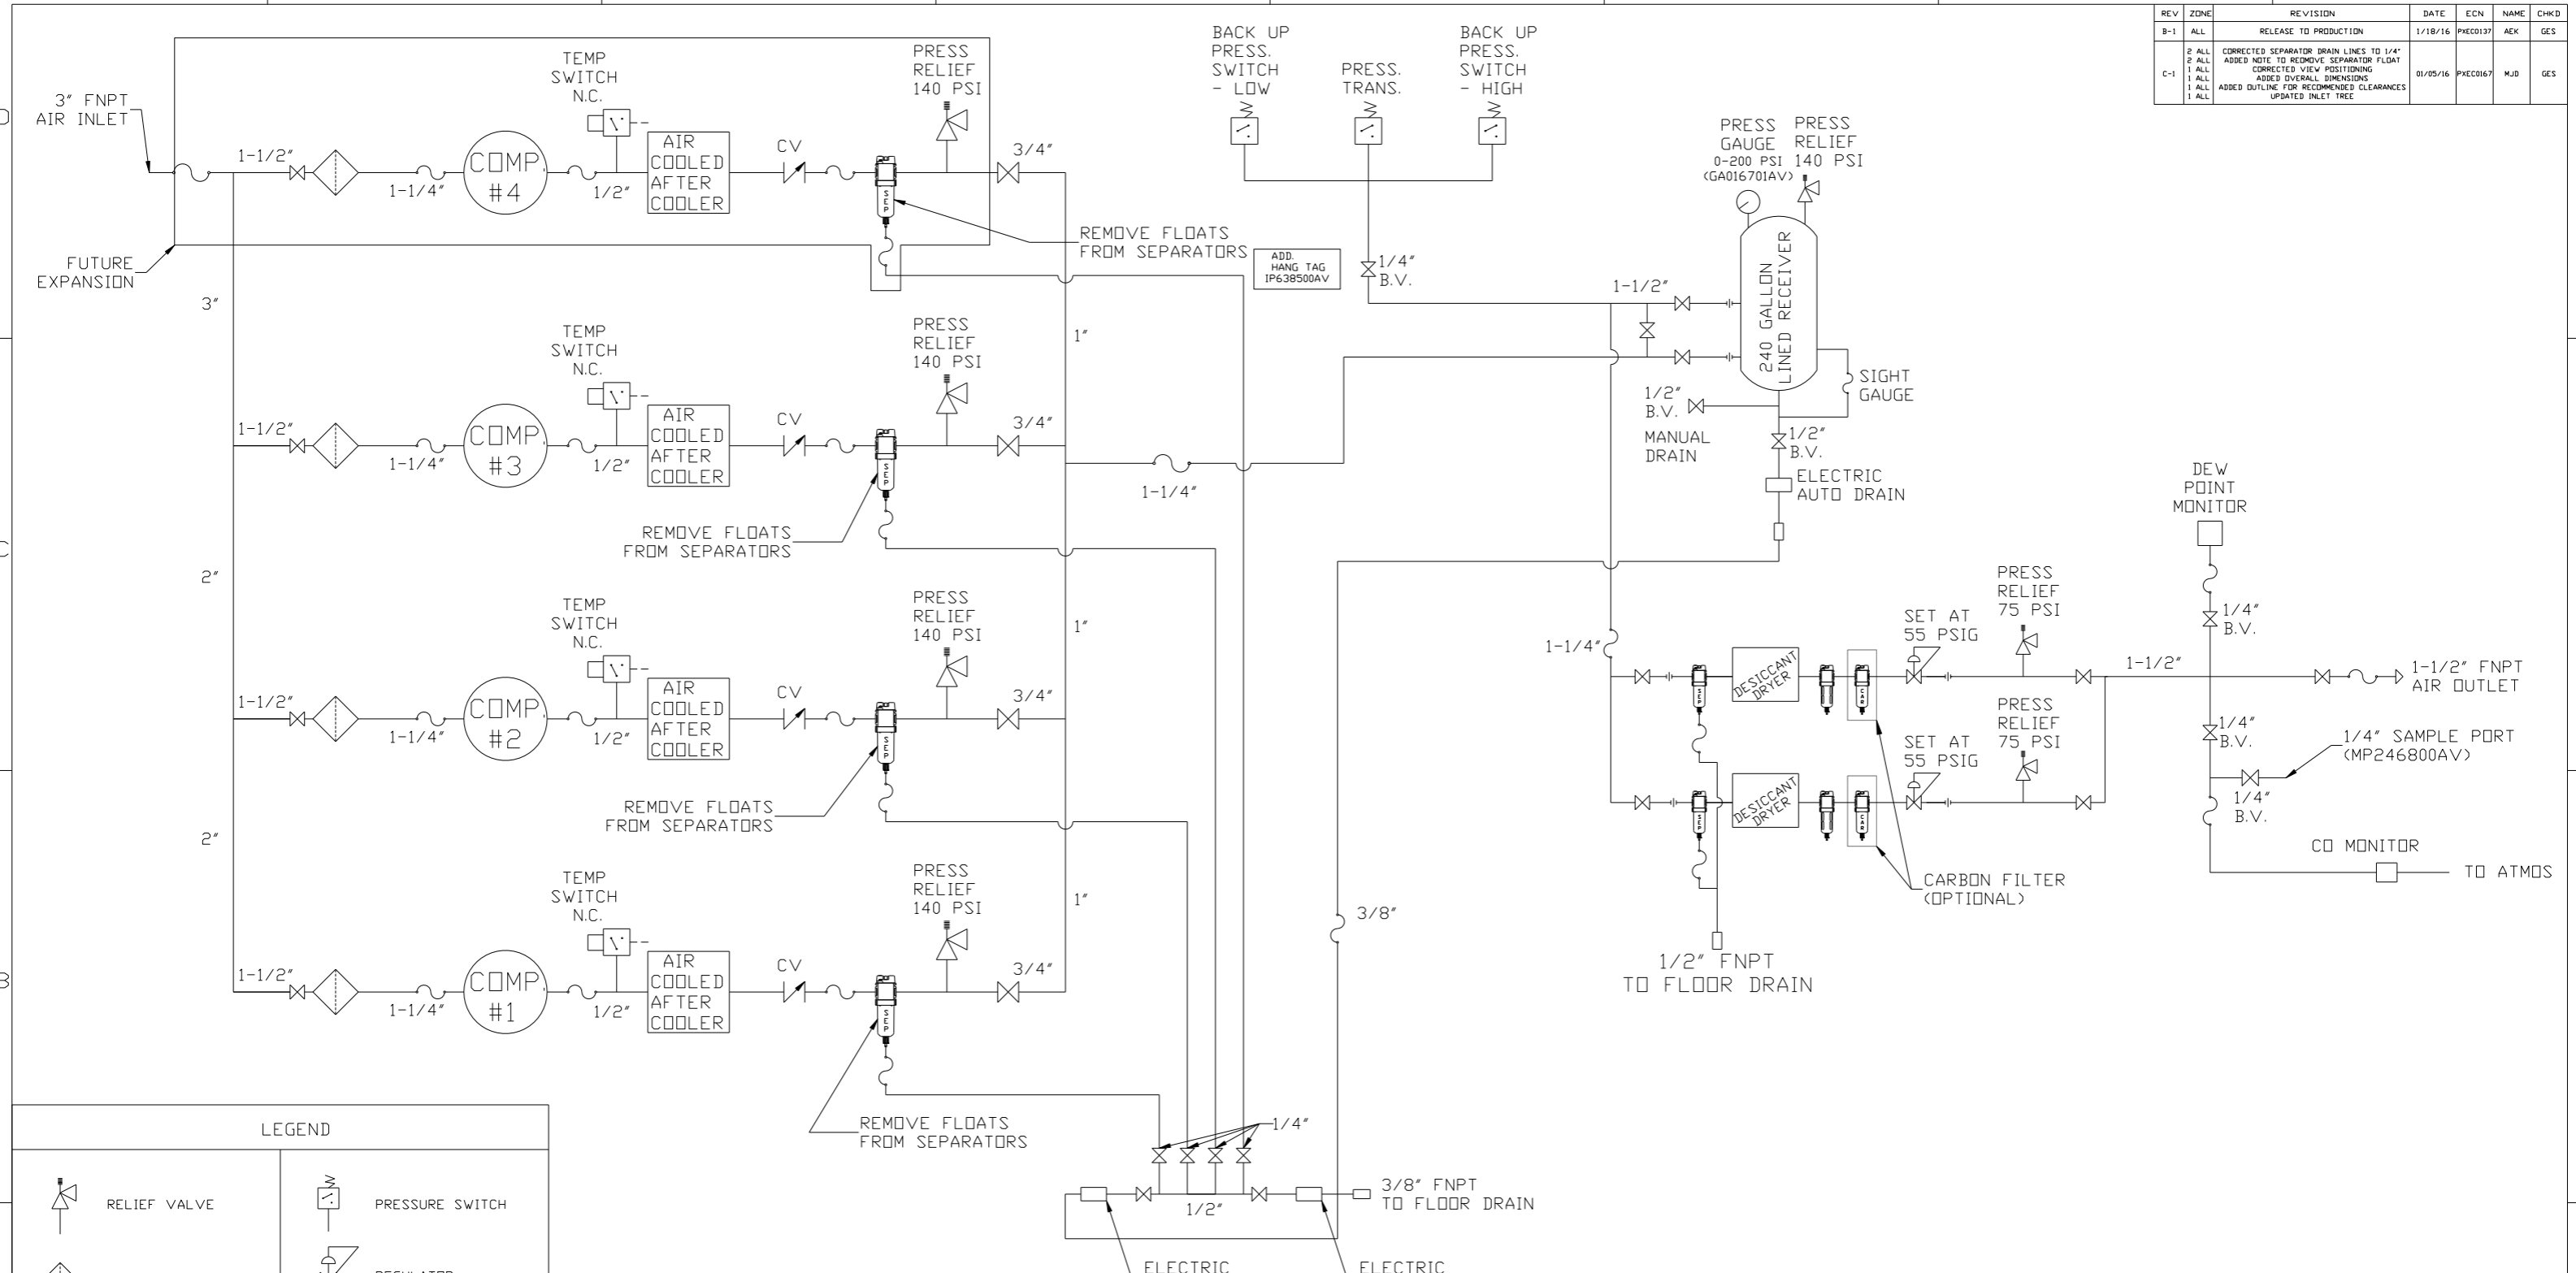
| REV | ZONE | REVISION | DATE | ECN | NAME | CHKD |
|---|---|---|---|---|---|---|
| B-1 | ALL | RELEASE TO PRODUCTION | 1/18/16 | PXEC0137 | AEK | GES |
| C-1 | 2 ALL<br>2 ALL<br>1 ALL<br>1 ALL<br>1 ALL<br>1 ALL | CORRECTED SEPARATOR DRAIN LINES TO 1/4"<br>ADDED NOTE TO REMOVE SEPARATOR FLOAT<br>CORRECTED VIEW POSITIONING<br>ADDED OVERALL DIMENSIONS<br>ADDED OUTLINE FOR RECOMMENDED CLEARANCES<br>UPDATED INLET TREE | 01/05/16 | PXEC0167 | MJD | GES |

3" FNPT AIR INLET

FUTURE EXPANSION

3"

2"

2"

1-1/2"
1-1/4"
COMP. #4
1/2"
TEMP SWITCH N.C.
AIR COOLED AFTER COOLER
CV
PRESS RELIEF 140 PSI
3/4"
REMOVE FLOATS FROM SEPARATORS
ADD. HANG TAG IP638500AV

1"

1-1/2"
1-1/4"
COMP. #3
1/2"
TEMP SWITCH N.C.
AIR COOLED AFTER COOLER
CV
PRESS RELIEF 140 PSI
3/4"
REMOVE FLOATS FROM SEPARATORS
1-1/4"

1"

1-1/2"
1-1/4"
COMP. #2
1/2"
TEMP SWITCH N.C.
AIR COOLED AFTER COOLER
CV
PRESS RELIEF 140 PSI
3/4"
REMOVE FLOATS FROM SEPARATORS

1"

1-1/2"
1-1/4"
COMP. #1
1/2"
TEMP SWITCH N.C.
AIR COOLED AFTER COOLER
CV
PRESS RELIEF 140 PSI
3/4"
REMOVE FLOATS FROM SEPARATORS

1/4"
1/2"
3/8" FNPT TO FLOOR DRAIN
ELECTRIC
ELECTRIC

3/8"

BACK UP PRESS. SWITCH - LOW
PRESS. TRANS.
BACK UP PRESS. SWITCH - HIGH
1/4" B.V.

PRESS GAUGE 0-200 PSI (GA016701AV)
PRESS RELIEF 140 PSI
240 GALLON LINED RECEIVER
1-1/2"
SIGHT GAUGE
1/2" B.V.
MANUAL DRAIN
1/2" B.V.
ELECTRIC AUTO DRAIN

1-1/4"
DESICCANT DRYER
DESICCANT DRYER
SET AT 55 PSIG
PRESS RELIEF 75 PSI
SET AT 55 PSIG
PRESS RELIEF 75 PSI
CARBON FILTER (OPTIONAL)
1/2" FNPT TO FLOOR DRAIN

DEW POINT MONITOR
1/4" B.V.
1-1/2"
1-1/2" FNPT AIR OUTLET
1/4" B.V.
1/4" SAMPLE PORT (MP246800AV)
1/4" B.V.
CO MONITOR
TO ATMOS

LEGEND

RELIEF VALVE
PRESSURE SWITCH
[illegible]